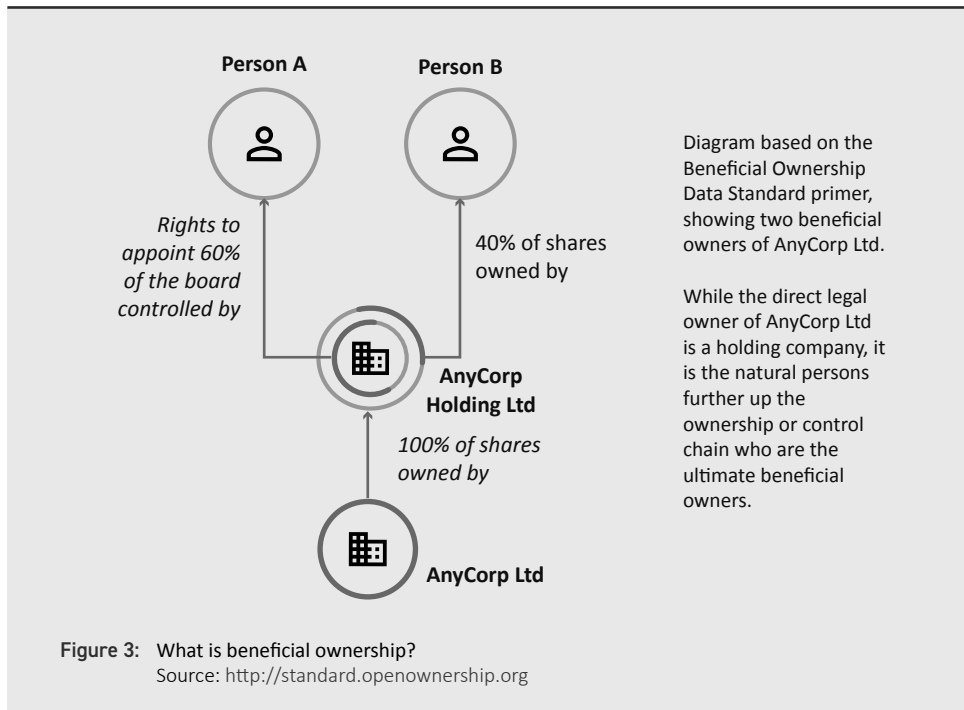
Person A

Person B

Rights to appoint 60% of the board controlled by

40% of shares owned by

AnyCorp Holding Ltd

100% of shares owned by

AnyCorp Ltd

Diagram based on the Beneficial Ownership Data Standard primer, showing two beneficial owners of AnyCorp Ltd.

While the direct legal owner of AnyCorp Ltd is a holding company, it is the natural persons further up the ownership or control chain who are the ultimate beneficial owners.

Figure 3: What is beneficial ownership?
Source: http://standard.openownership.org